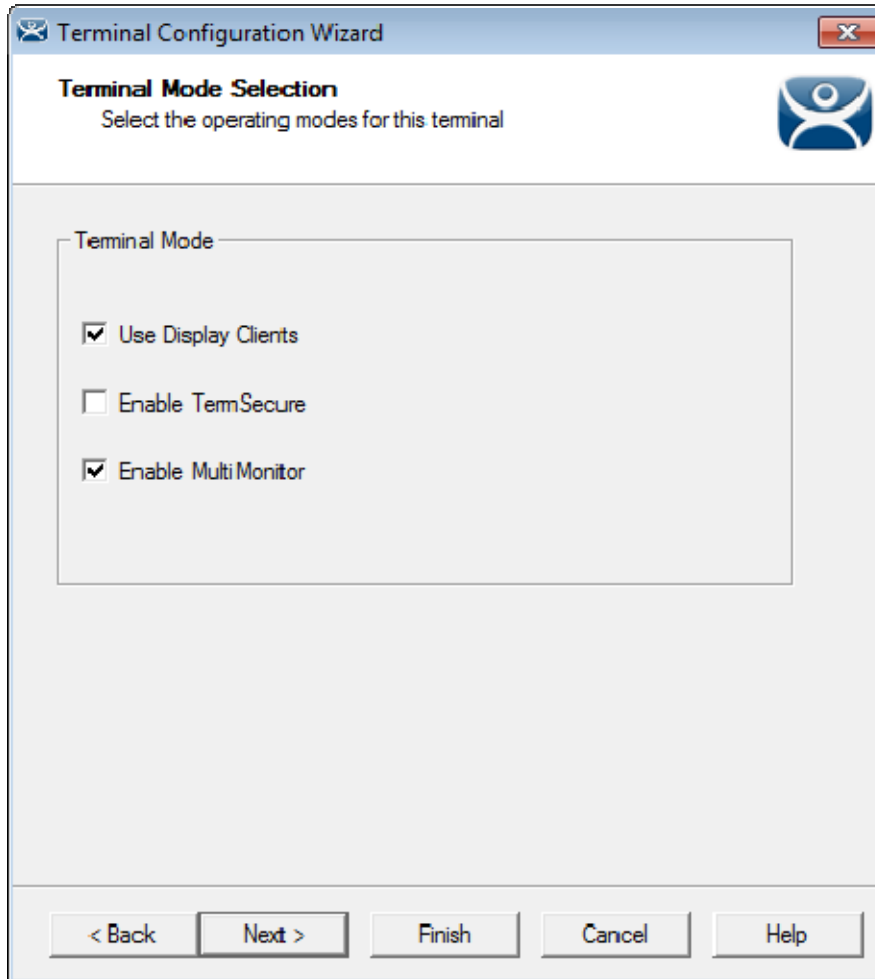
Terminal Configuration Wizard

Terminal Mode Selection
Select the operating modes for this terminal

Terminal Mode

Use Display Clients

Enable TermSecure

Enable MultiMonitor

< Back
Next >
Finish
Cancel
Help